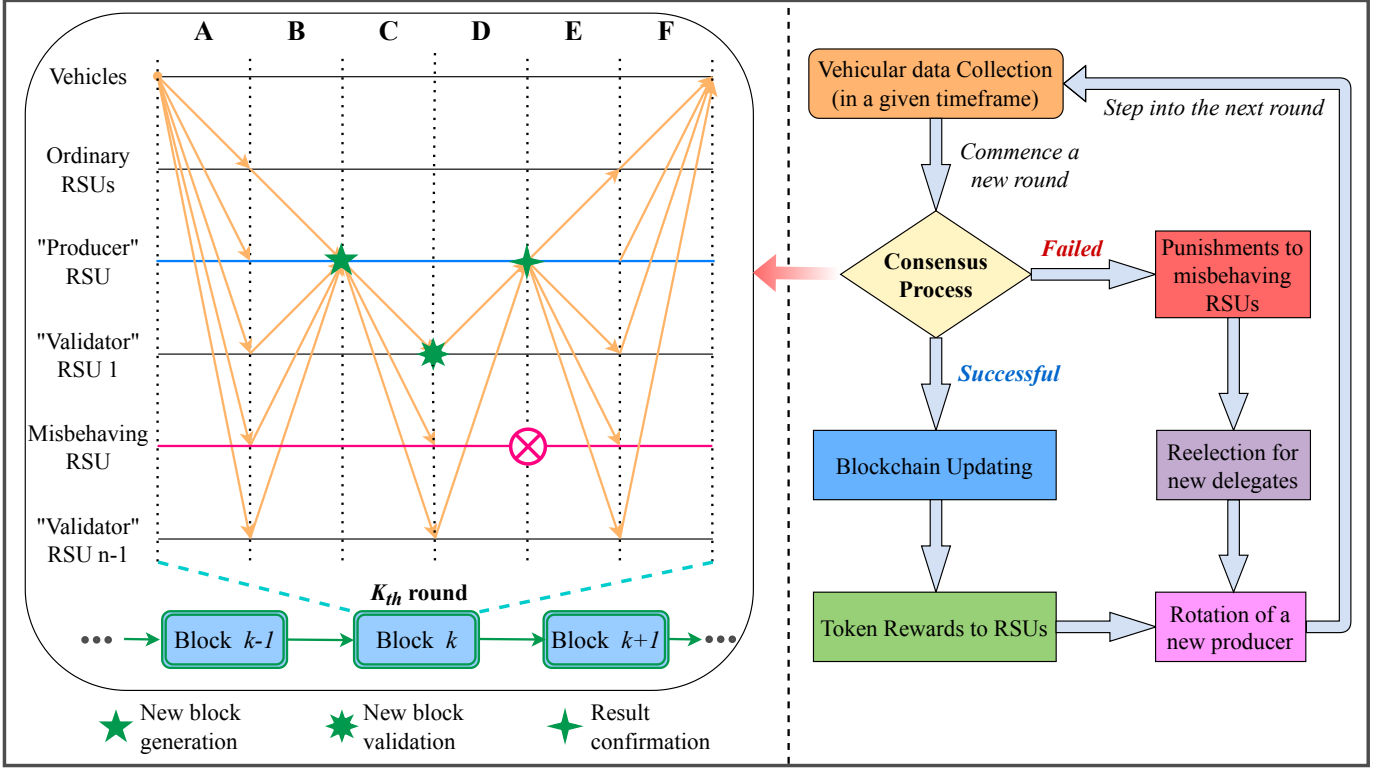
A B C D E F

Vehicles

Ordinary RSUs

"Producer" RSU

"Validator" RSU 1

Misbehaving RSU

"Validator" RSU n-1

$K_{th}$ round

Block $k$-$1$

Block $k$

Block $k+1$

New block generation

New block validation

Result confirmation

Vehicular data Collection (in a given timeframe)

Step into the next round

Commence a new round

Consensus Process

Failed

Punishments to misbehaving RSUs

Successful

Blockchain Updating

Reelection for new delegates

Token Rewards to RSUs

Rotation of a new producer